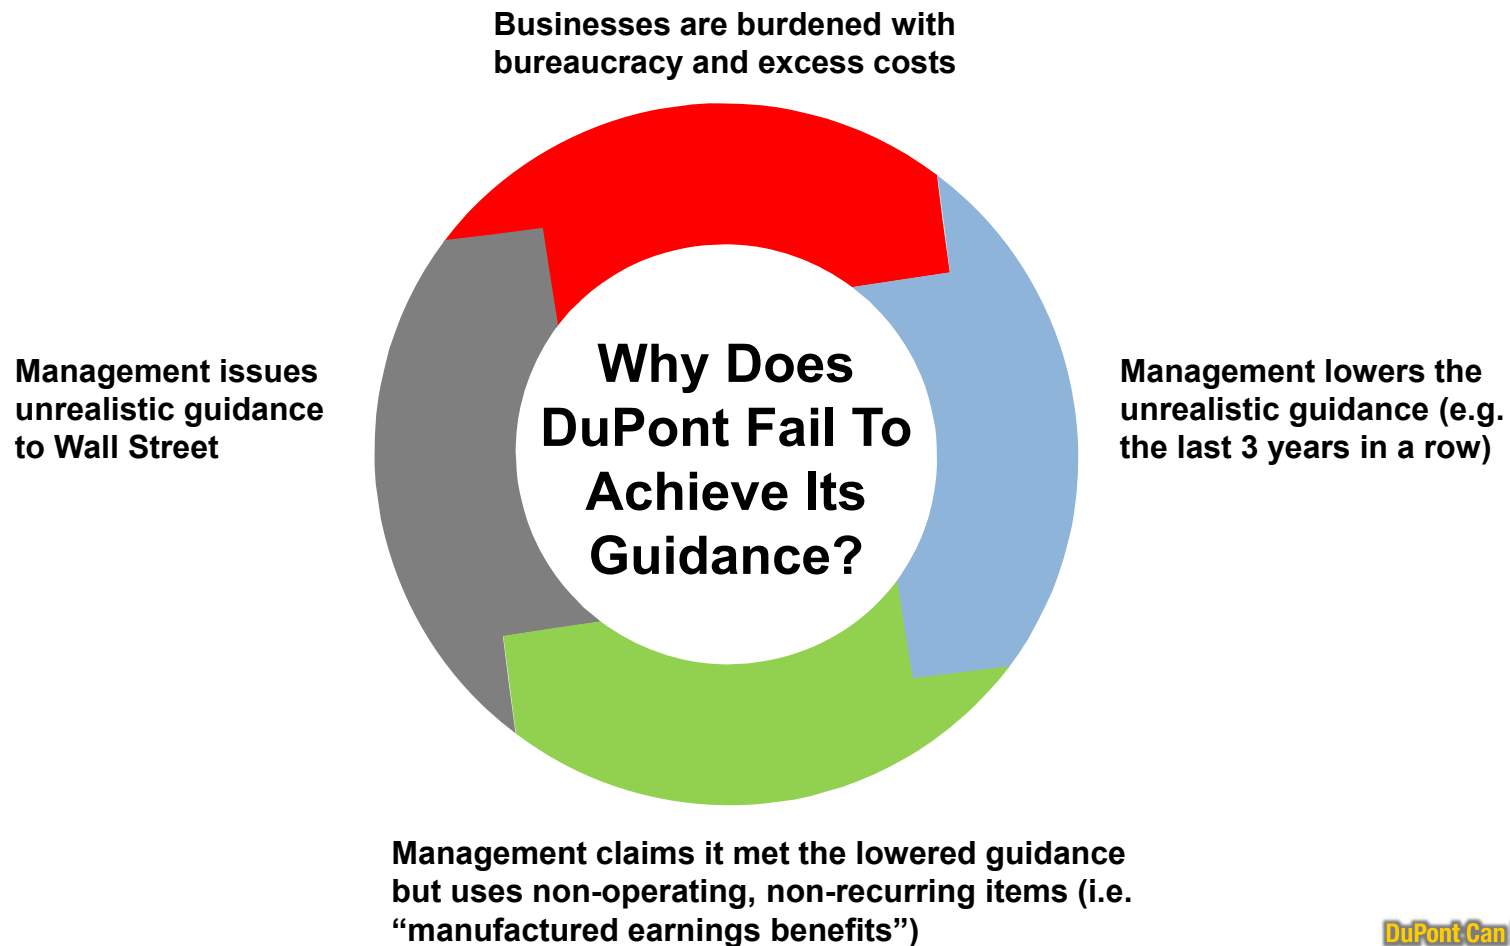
Businesses are burdened with bureaucracy and excess costs

Management issues unrealistic guidance to Wall Street

Why Does DuPont Fail To Achieve Its Guidance?

Management lowers the unrealistic guidance (e.g. the last 3 years in a row)

Management claims it met the lowered guidance but uses non-operating, non-recurring items (i.e. “manufactured earnings benefits”)

DuPont Can